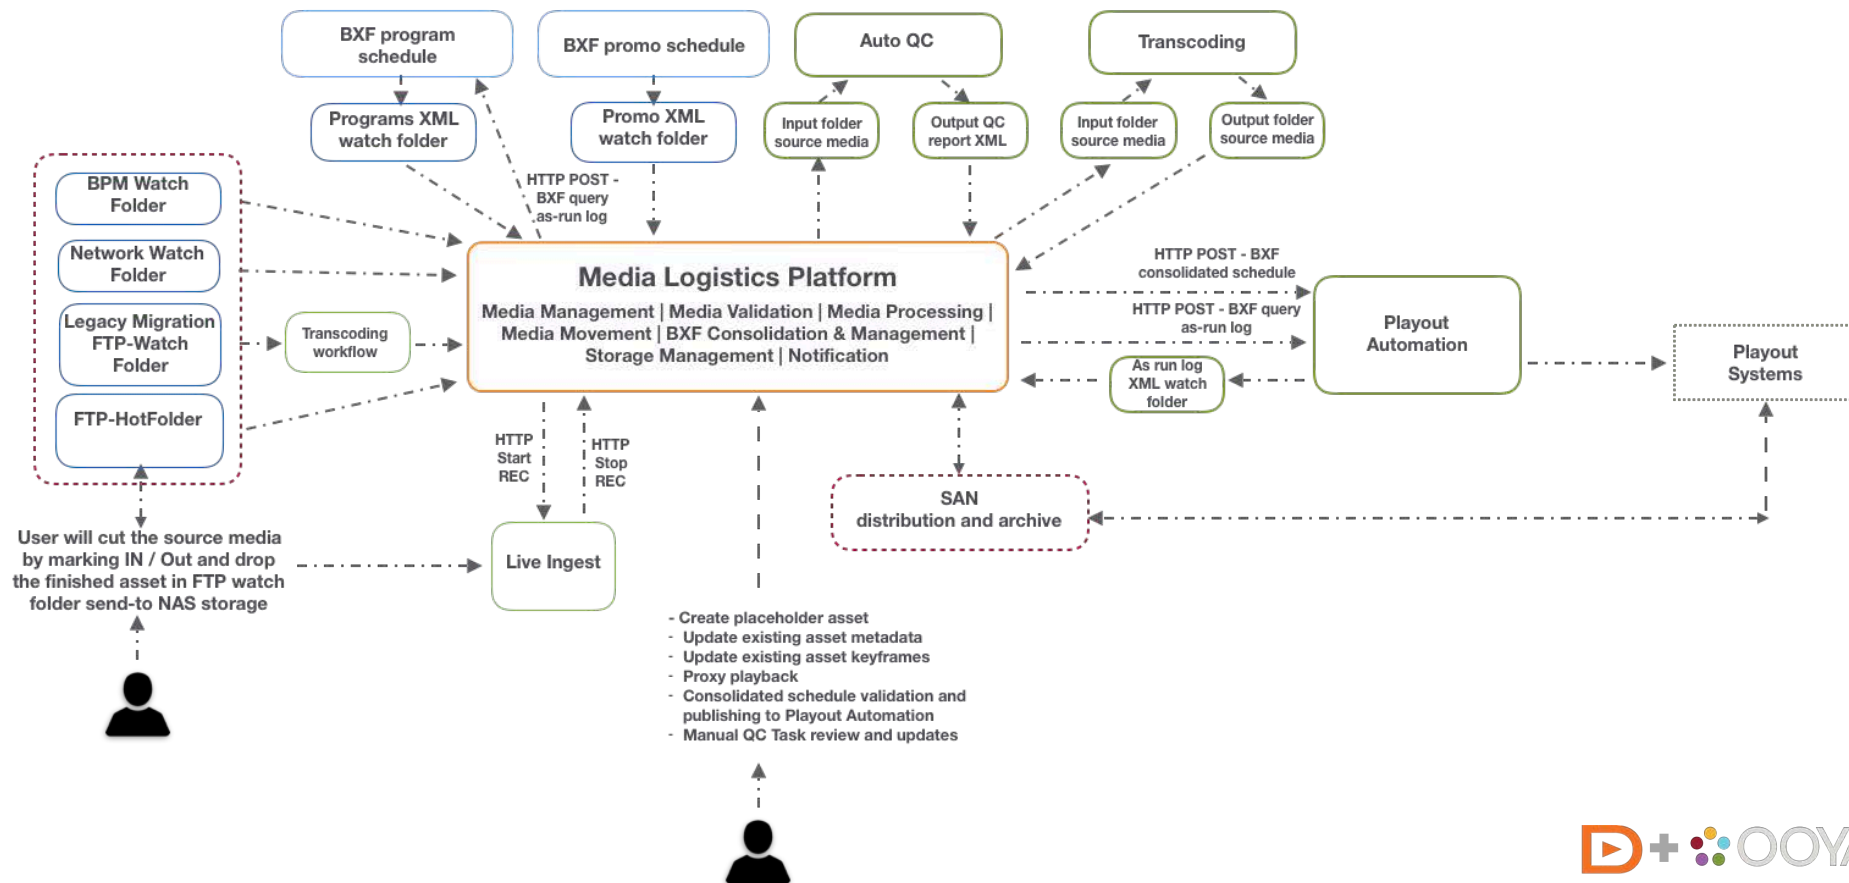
BXF program schedule

BXF promo schedule

Auto QC

Transcoding

Programs XML watch folder

Promo XML watch folder

Input folder source media

Output QC report XML

Input folder source media

Output folder source media

BPM Watch Folder

Network Watch Folder

Legacy Migration FTP-Watch Folder

FTP-HotFolder

HTTP POST - BXF query as-run log

Transcoding workflow

Media Logistics Platform

Media Management | Media Validation | Media Processing | Media Movement | BXF Consolidation & Management | Storage Management | Notification

HTTP POST - BXF consolidated schedule

HTTP POST - BXF query as-run log

Playout Automation

Playout Systems

As run log XML watch folder

HTTP Start REC

HTTP Stop REC

SAN distribution and archive

User will cut the source media by marking IN / Out and drop the finished asset in FTP watch folder send-to NAS storage

Live Ingest

- Create placeholder asset
- Update existing asset metadata
- Update existing asset keyframes
- Proxy playback
- Consolidated schedule validation and publishing to Playout Automation
- Manual QC Task review and updates

D + OOY